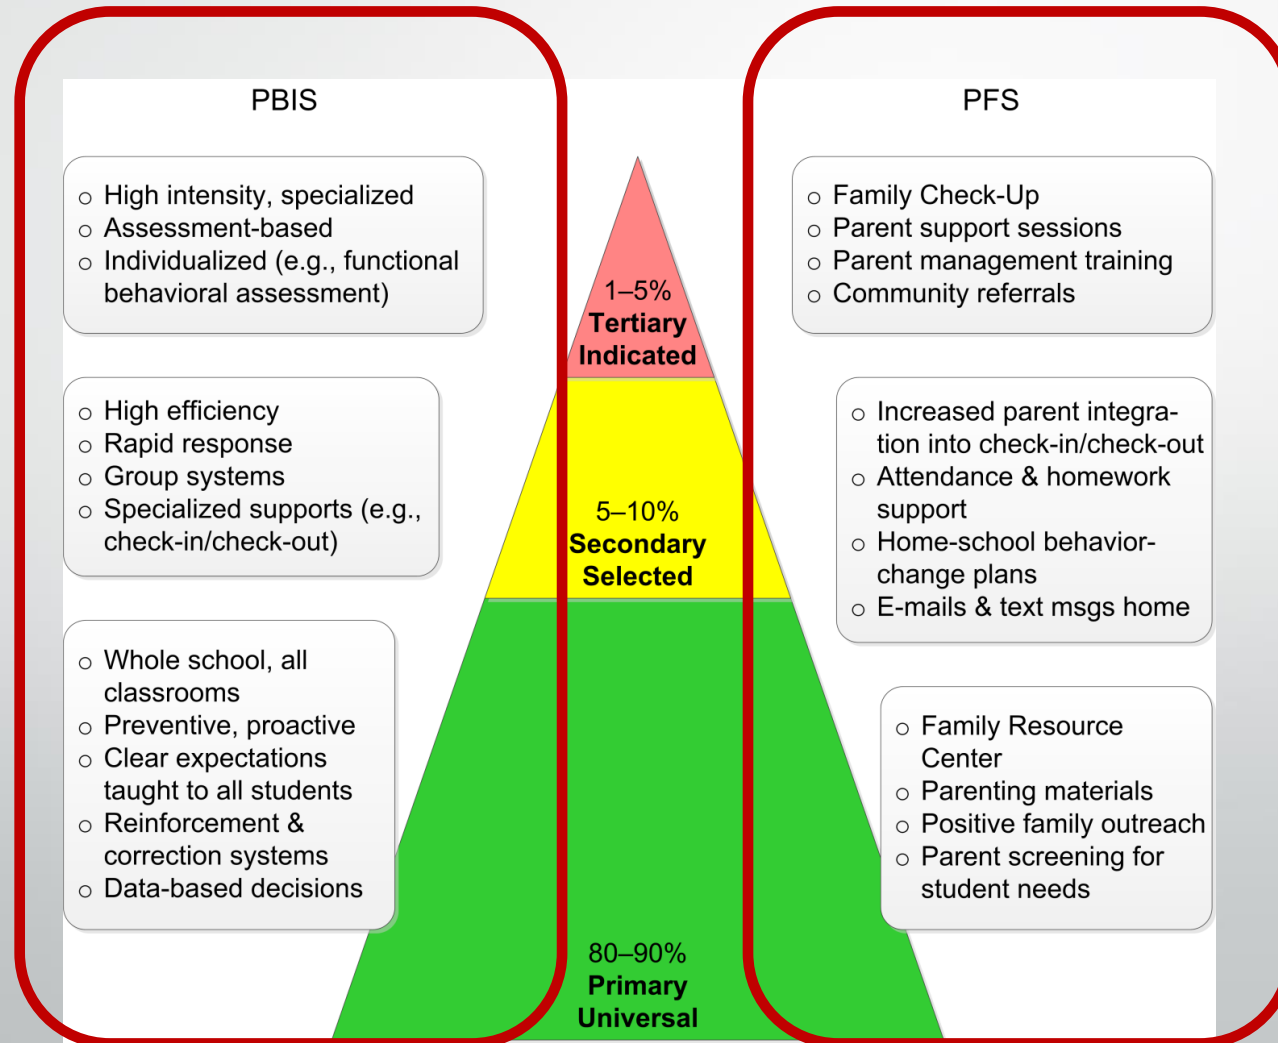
PBIS

o High intensity, specialized
o Assessment-based
o Individualized (e.g., functional behavioral assessment)

o High efficiency
o Rapid response
o Group systems
o Specialized supports (e.g., check-in/check-out)

o Whole school, all classrooms
o Preventive, proactive
o Clear expectations taught to all students
o Reinforcement & correction systems
o Data-based decisions

1–5%
Tertiary
Indicated

5–10%
Secondary
Selected

80–90%
Primary
Universal

PFS

o Family Check-Up
o Parent support sessions
o Parent management training
o Community referrals

o Increased parent integration into check-in/check-out
o Attendance & homework support
o Home-school behavior-change plans
o E-mails & text msgs home

o Family Resource Center
o Parenting materials
o Positive family outreach
o Parent screening for student needs